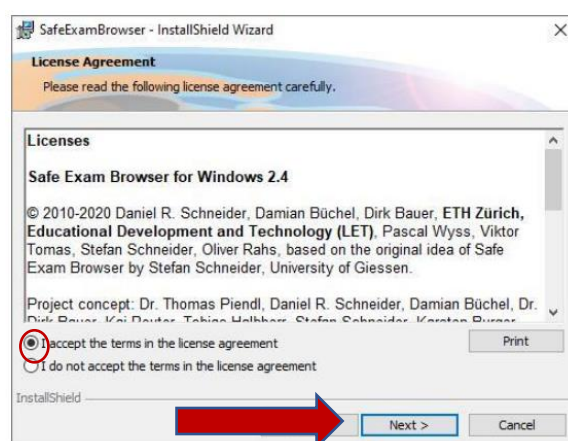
SafeExamBrowser - InstallShield Wizard

License Agreement

Please read the following license agreement carefully.

Licenses

Safe Exam Browser for Windows 2.4

© 2010-2020 Daniel R. Schneider, Damian Büchel, Dirk Bauer, ETH Zürich, Educational Development and Technology (LET), Pascal Wyss, Viktor Tomas, Stefan Schneider, Oliver Rahs, based on the original idea of Safe Exam Browser by Stefan Schneider, University of Giessen.

Project concept: Dr. Thomas Piendl, Daniel R. Schneider, Damian Büchel, Dr. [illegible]

I accept the terms in the license agreement

I do not accept the terms in the license agreement

Print

InstallShield

Next >

Cancel